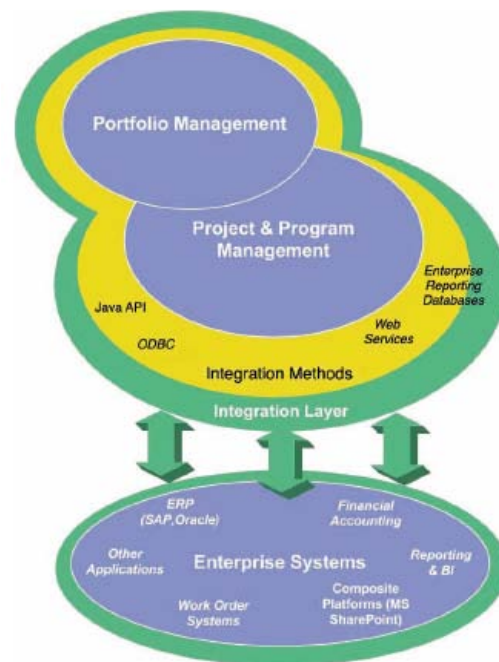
Portfolio Management

Project & Program Management

Enterprise Reporting Databases

Java API

ODBC

Web Services

Integration Methods

Integration Layer

ERP (SAP,Oracle)

Financial Accounting

Other Applications

Enterprise Systems

Reporting & BI

Work Order Systems

Composite Platforms (MS SharePoint)